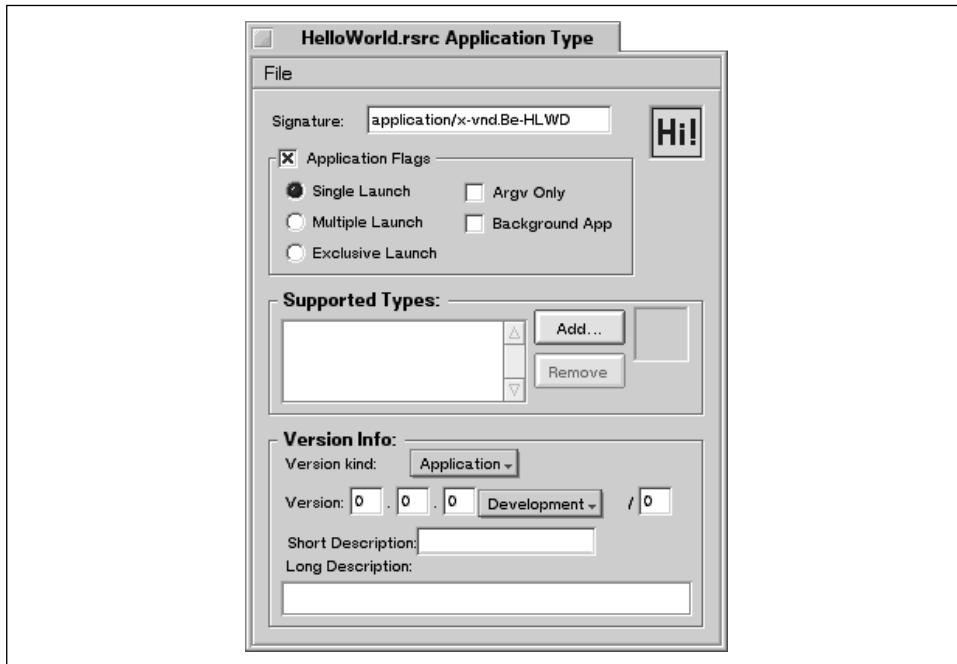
HelloWorld.rsrc Application Type

File

Signature: application/x-vnd.Be-HLWD

Hi!

Application Flags

Single Launch

Argv Only

Multiple Launch

Background App

Exclusive Launch

Supported Types:

Add...

Remove

Version Info:

Version kind: Application

Version: 0 . 0 . 0 Development / 0

Short Description:

Long Description: